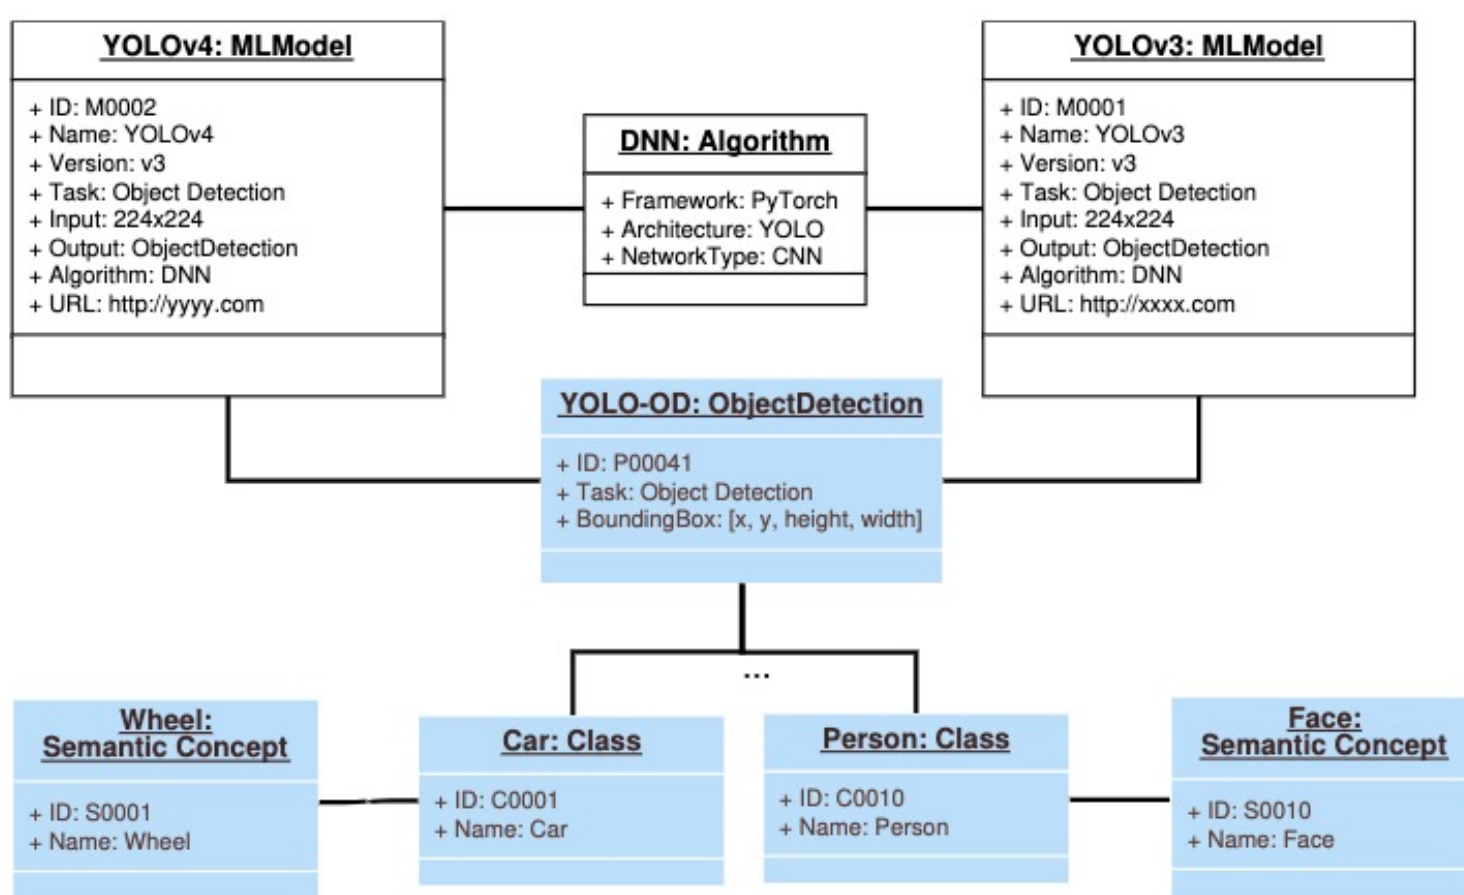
YOLOv4: MLModel

+ ID: M0002
+ Name: YOLOv4
+ Version: v3
+ Task: Object Detection
+ Input: 224x224
+ Output: ObjectDetection
+ Algorithm: DNN
+ URL: http://yyyy.com

DNN: Algorithm

+ Framework: PyTorch
+ Architecture: YOLO
+ NetworkType: CNN

YOLOv3: MLModel

+ ID: M0001
+ Name: YOLOv3
+ Version: v3
+ Task: Object Detection
+ Input: 224x224
+ Output: ObjectDetection
+ Algorithm: DNN
+ URL: http://xxxx.com

YOLO-OD: ObjectDetection

+ ID: P00041
+ Task: Object Detection
+ BoundingBox: [x, y, height, width]

...

Wheel: Semantic Concept

+ ID: S0001
+ Name: Wheel

Car: Class

+ ID: C0001
+ Name: Car

Person: Class

+ ID: C0010
+ Name: Person

Face: Semantic Concept

+ ID: S0010
+ Name: Face